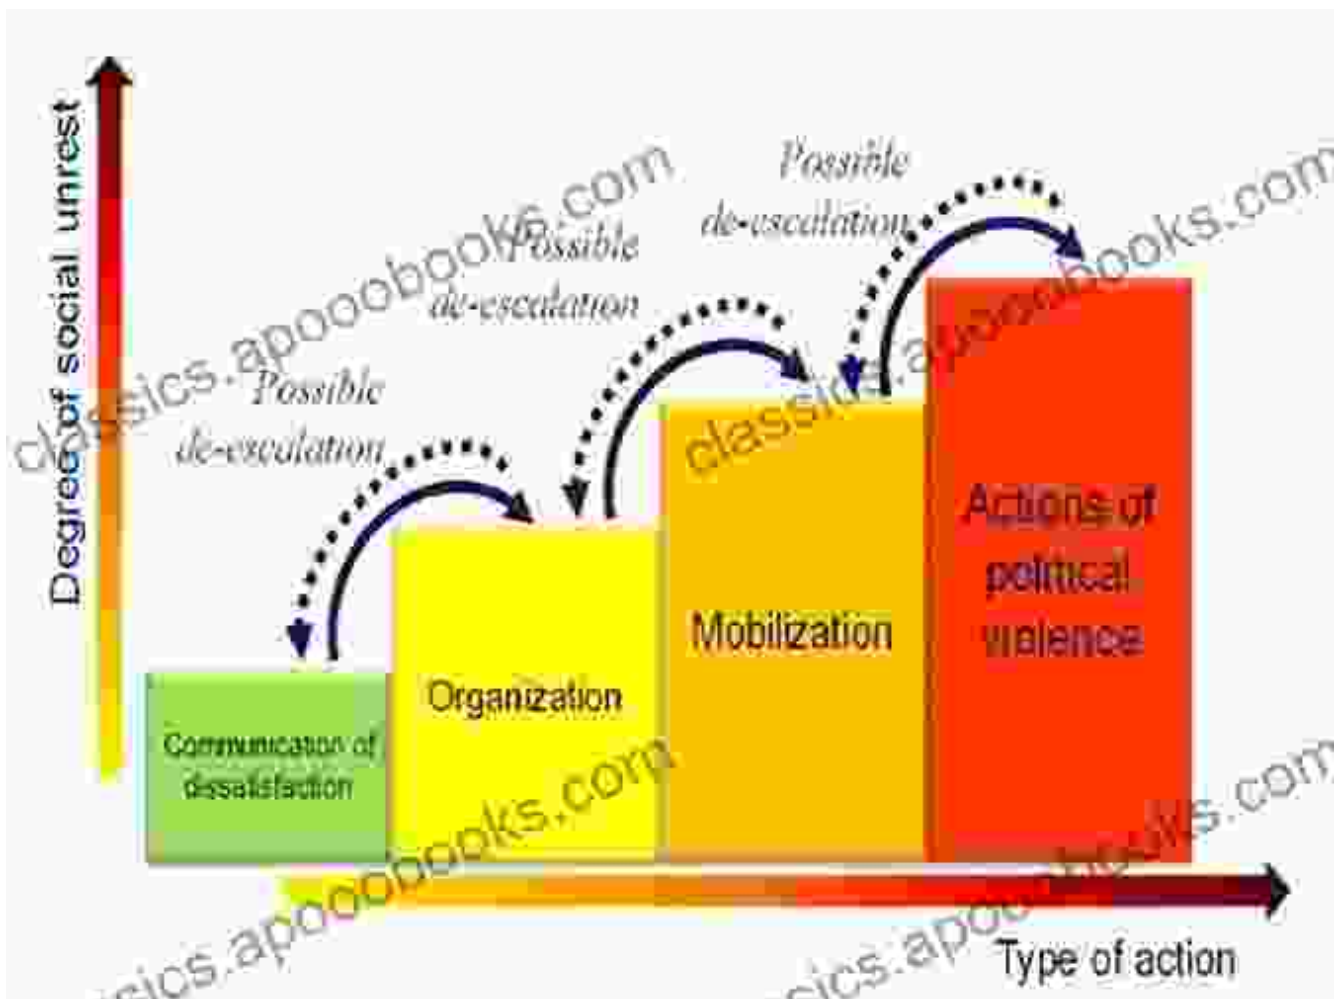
Degree of social unrest

Possible de-escalation

Possible de-escalation

Possible de-escalation

Communication of dissatisfaction

Organization

Mobilization

Actions of political violence

Type of action

classics.apoobooks.com

classics.apoobooks.com

classics.apoobooks.com

classics.apoobooks.com